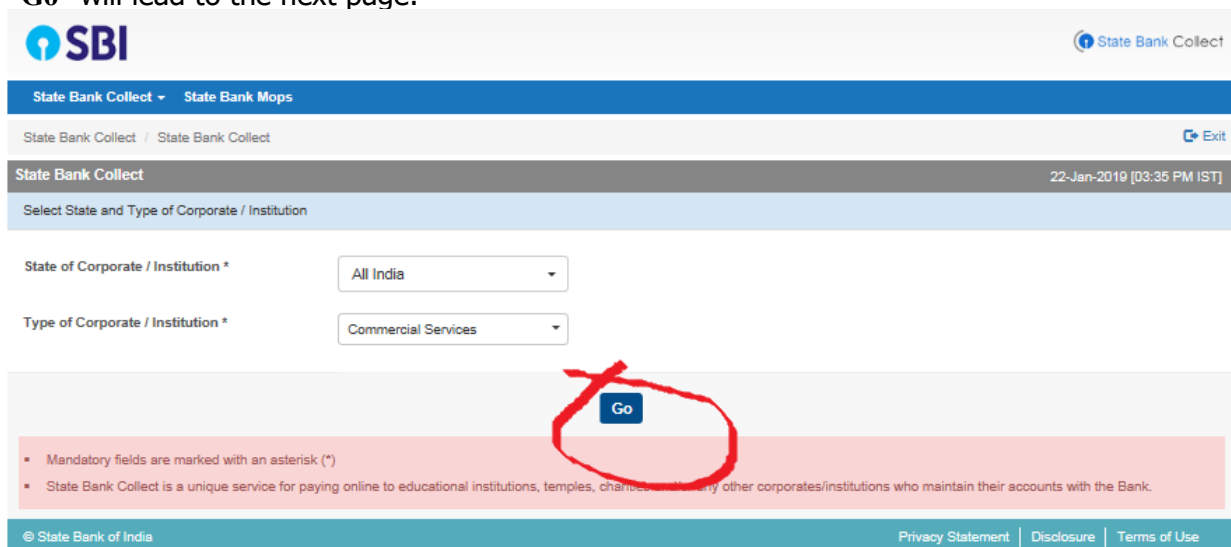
"Go" will lead to the next page.

SBI

State Bank Collect

State Bank Collect ▾ State Bank Mops

State Bank Collect / State Bank Collect

Exit

State Bank Collect

22-Jan-2019 [03:35 PM IST]

Select State and Type of Corporate / Institution

State of Corporate / Institution *

All India

Type of Corporate / Institution *

Commercial Services

Go

▪ Mandatory fields are marked with an asterisk (*)

▪ State Bank Collect is a unique service for paying online to educational institutions, temples, charities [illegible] any other corporates/institutions who maintain their accounts with the Bank.

© State Bank of India

Privacy Statement | Disclosure | Terms of Use